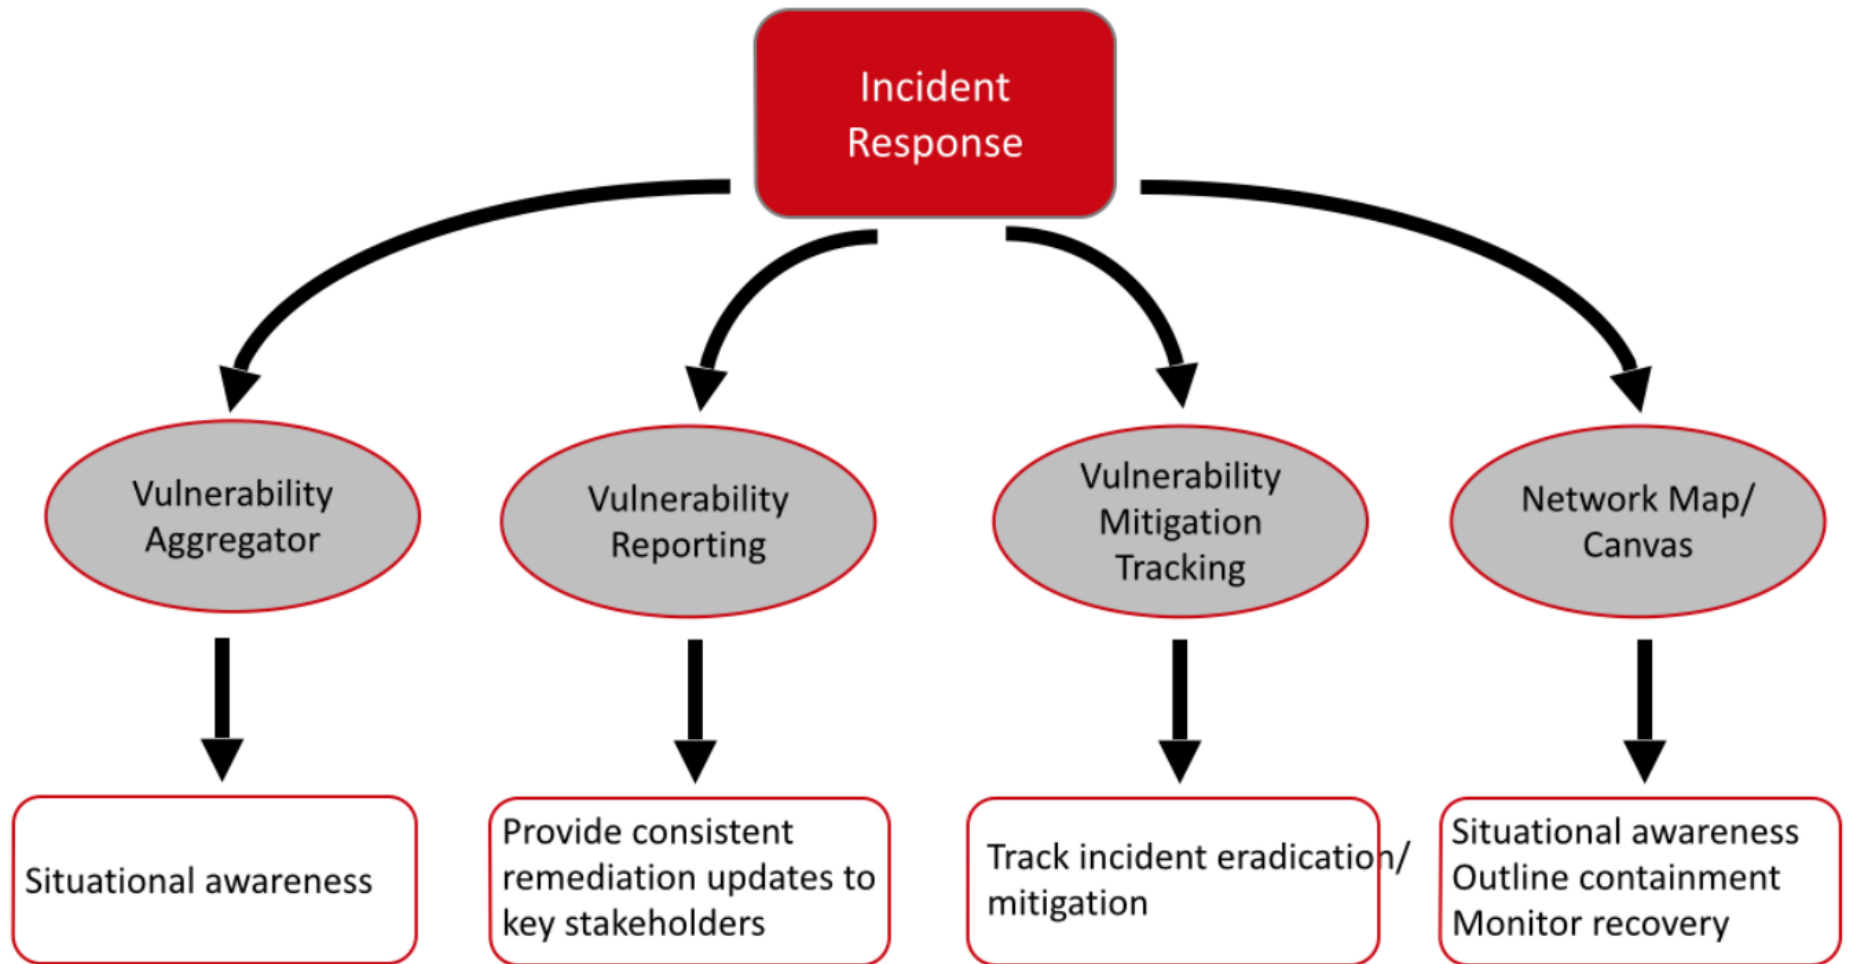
Incident Response

Vulnerability Aggregator

Vulnerability Reporting

Vulnerability Mitigation Tracking

Network Map/ Canvas

Situational awareness

Provide consistent remediation updates to key stakeholders

Track incident eradication/ mitigation

Situational awareness
Outline containment
Monitor recovery